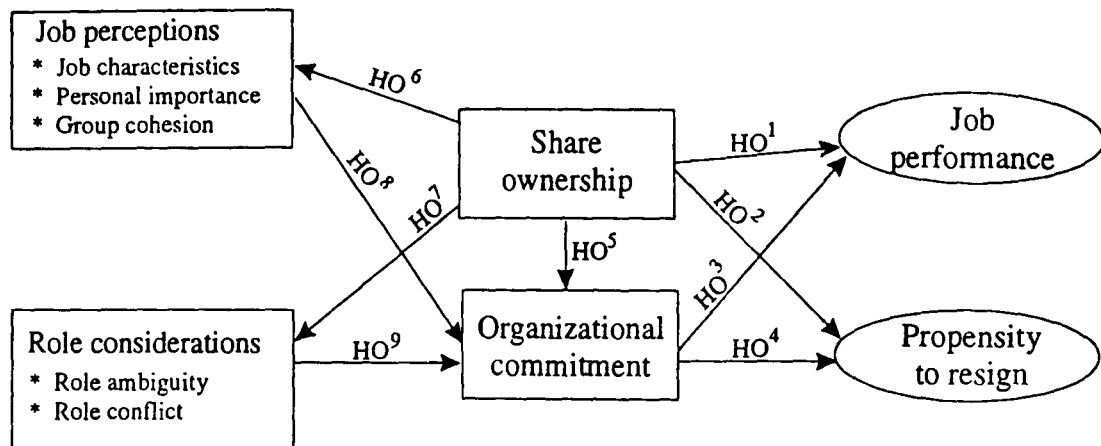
Job perceptions
* Job characteristics
* Personal importance
* Group cohesion

$HO^6$

Share ownership

$HO^1$

Job performance

$HO^8$

$HO^7$

$HO^2$

$HO^5$

$HO^3$

Role considerations
* Role ambiguity
* Role conflict

$HO^9$

Organizational commitment

$HO^4$

Propensity to resign